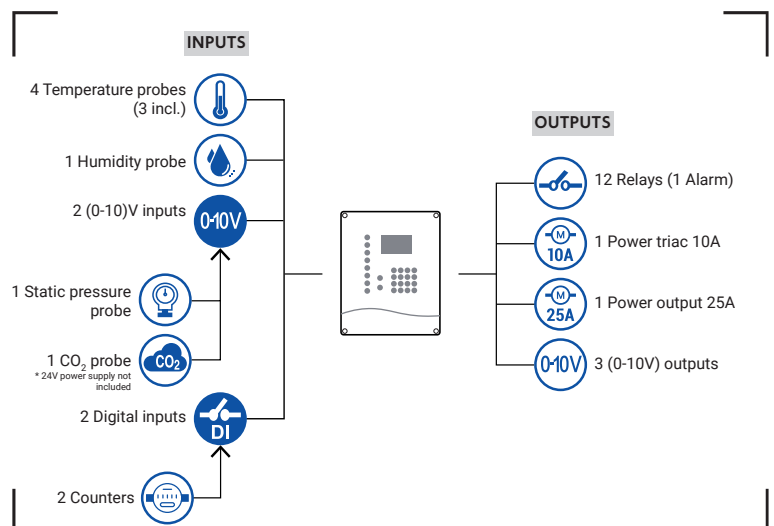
INPUTS

4 Temperature probes (3 incl.)

1 Humidity probe

2 (0-10)V inputs

0-10V

1 Static pressure probe

1 $CO_2$ probe
* 24V power supply not included

$CO_2$

2 Digital inputs

DI

2 Counters

OUTPUTS

12 Relays (1 Alarm)

M
10A
1 Power triac 10A

M
25A
1 Power output 25A

0-10V
3 (0-10V) outputs